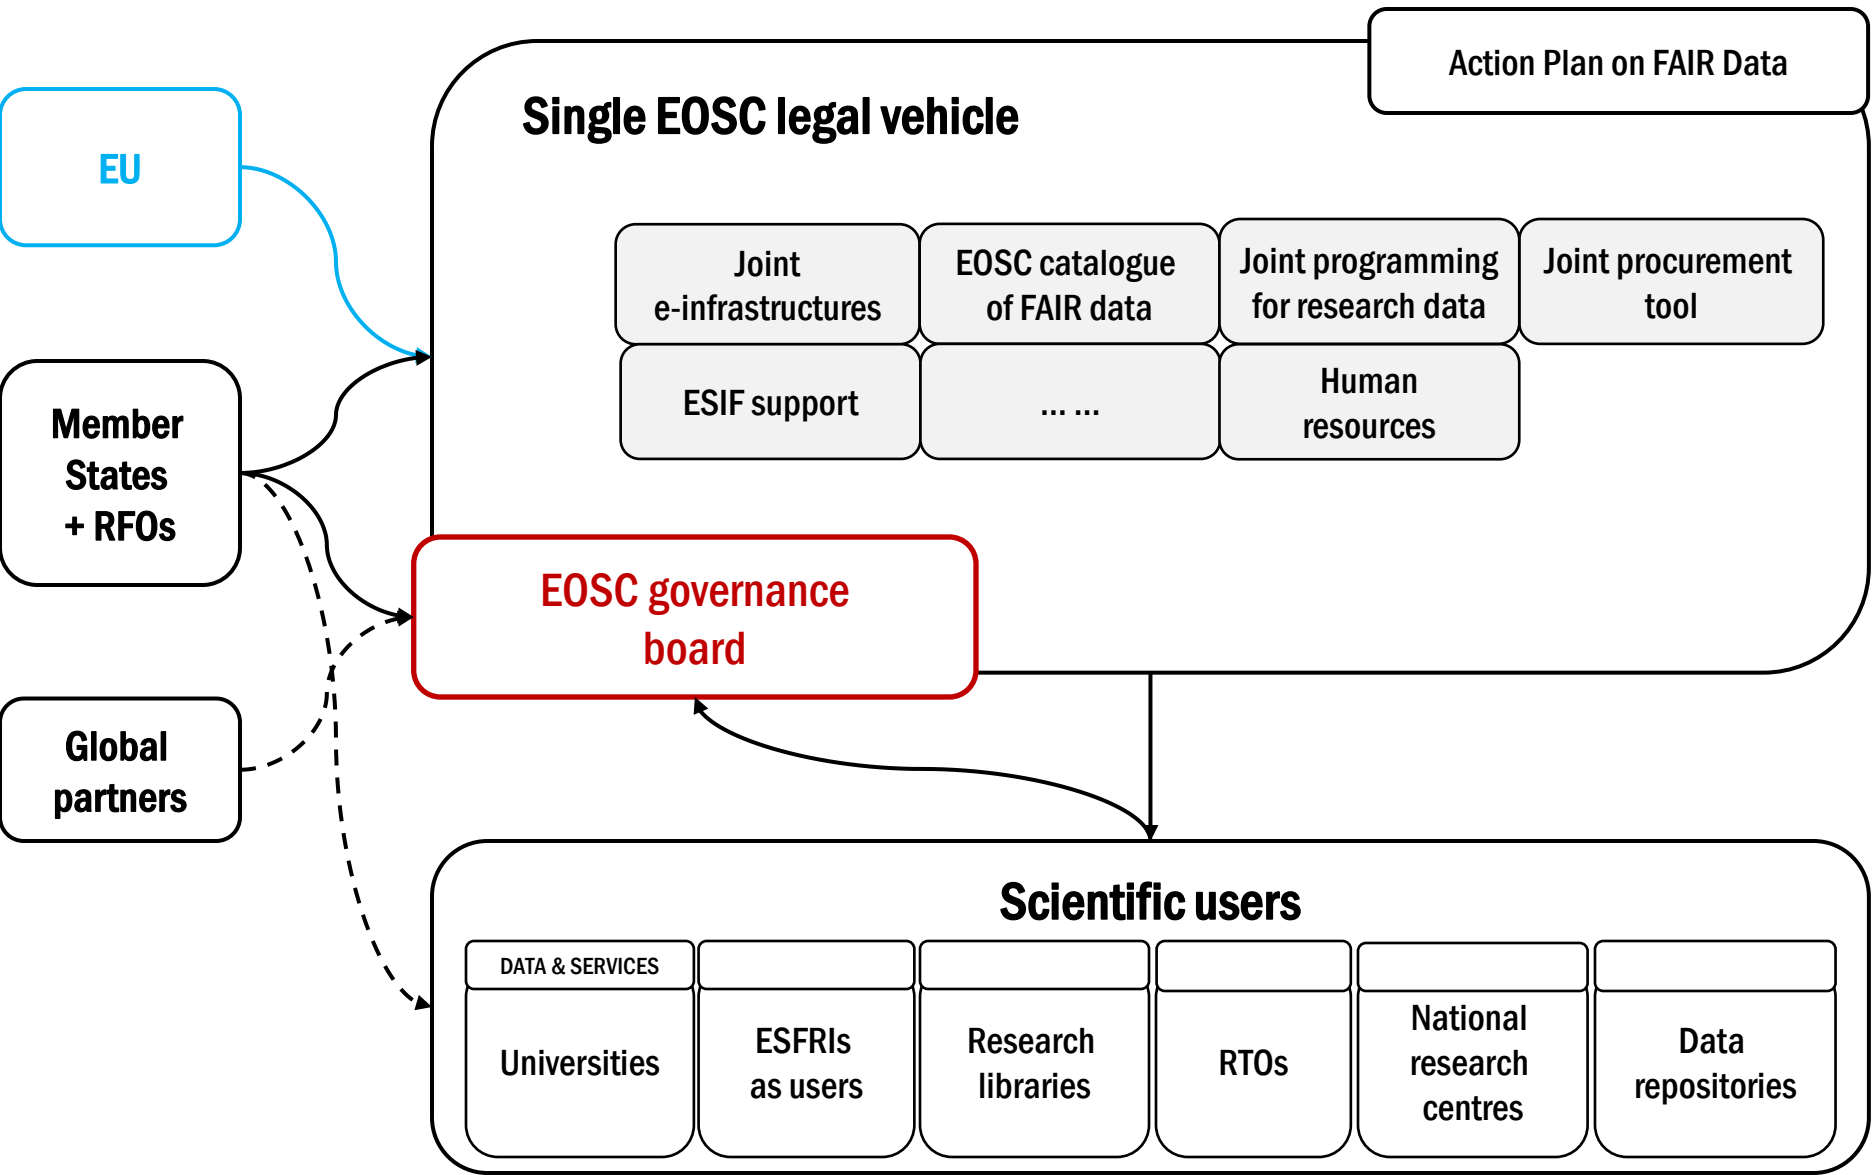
Action Plan on FAIR Data

Single EOSC legal vehicle

EU

Member States + RFOs

Global partners

Joint e-infrastructures

EOSC catalogue of FAIR data

Joint programming for research data

Joint procurement tool

ESIF support

... ...

Human resources

EOSC governance board

Scientific users

DATA & SERVICES

Universities

ESFRIs as users

Research libraries

RTOs

National research centres

Data repositories